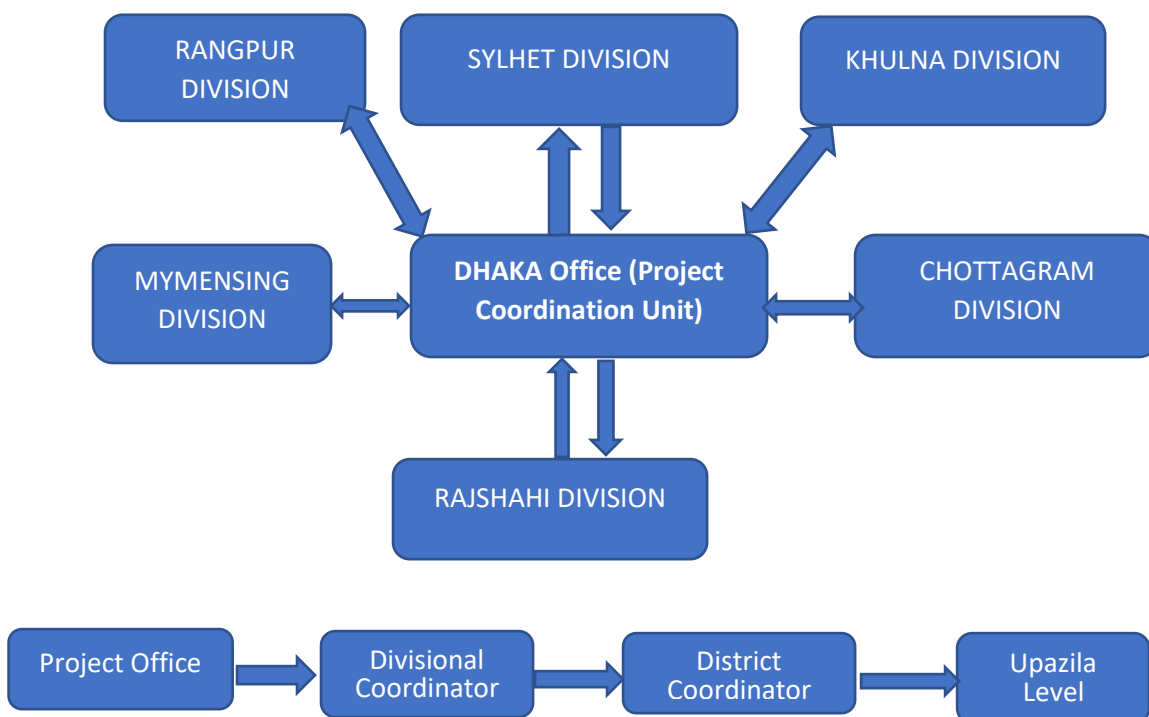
RANGPUR DIVISION

SYLHET DIVISION

KHULNA DIVISION

MYMENSING DIVISION

DHAKA Office (Project Coordination Unit)

CHOTTAGRAM DIVISION

RAJSHAHI DIVISION

Project Office

Divisional Coordinator

District Coordinator

Upazila Level